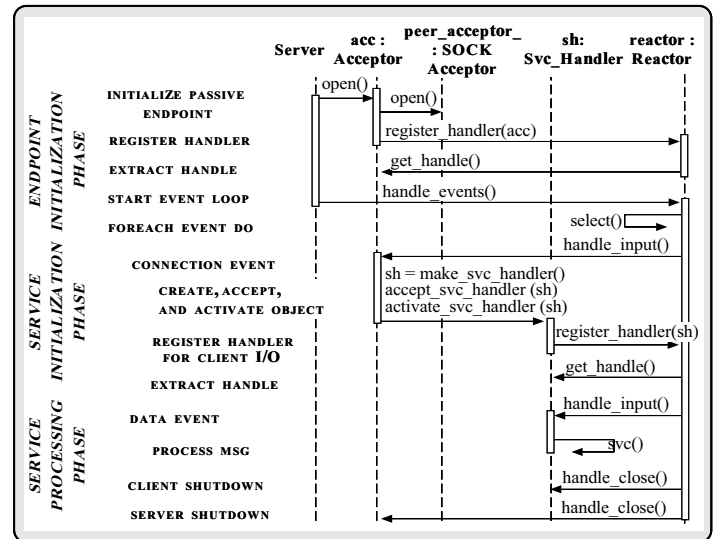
Server

acc : Acceptor

peer_acceptor_ : SOCK Acceptor

sh: Svc_Handler

reactor : Reactor

ENDPOINT INITIALIZATION PHASE

INITIALIZE PASSIVE ENDPOINT

open()

open()

REGISTER HANDLER

register_handler(acc)

EXTRACT HANDLE

get_handle()

START EVENT LOOP

handle_events()

FOREACH EVENT DO

select()

handle_input()

SERVICE INITIALIZATION PHASE

CONNECTION EVENT

sh = make_svc_handler()

CREATE, ACCEPT, AND ACTIVATE OBJECT

accept_svc_handler (sh)

activate_svc_handler (sh)

REGISTER HANDLER FOR CLIENT I/O

register_handler(sh)

EXTRACT HANDLE

get_handle()

SERVICE PROCESSING PHASE

DATA EVENT

handle_input()

PROCESS MSG

svc()

CLIENT SHUTDOWN

handle_close()

SERVER SHUTDOWN

handle_close()